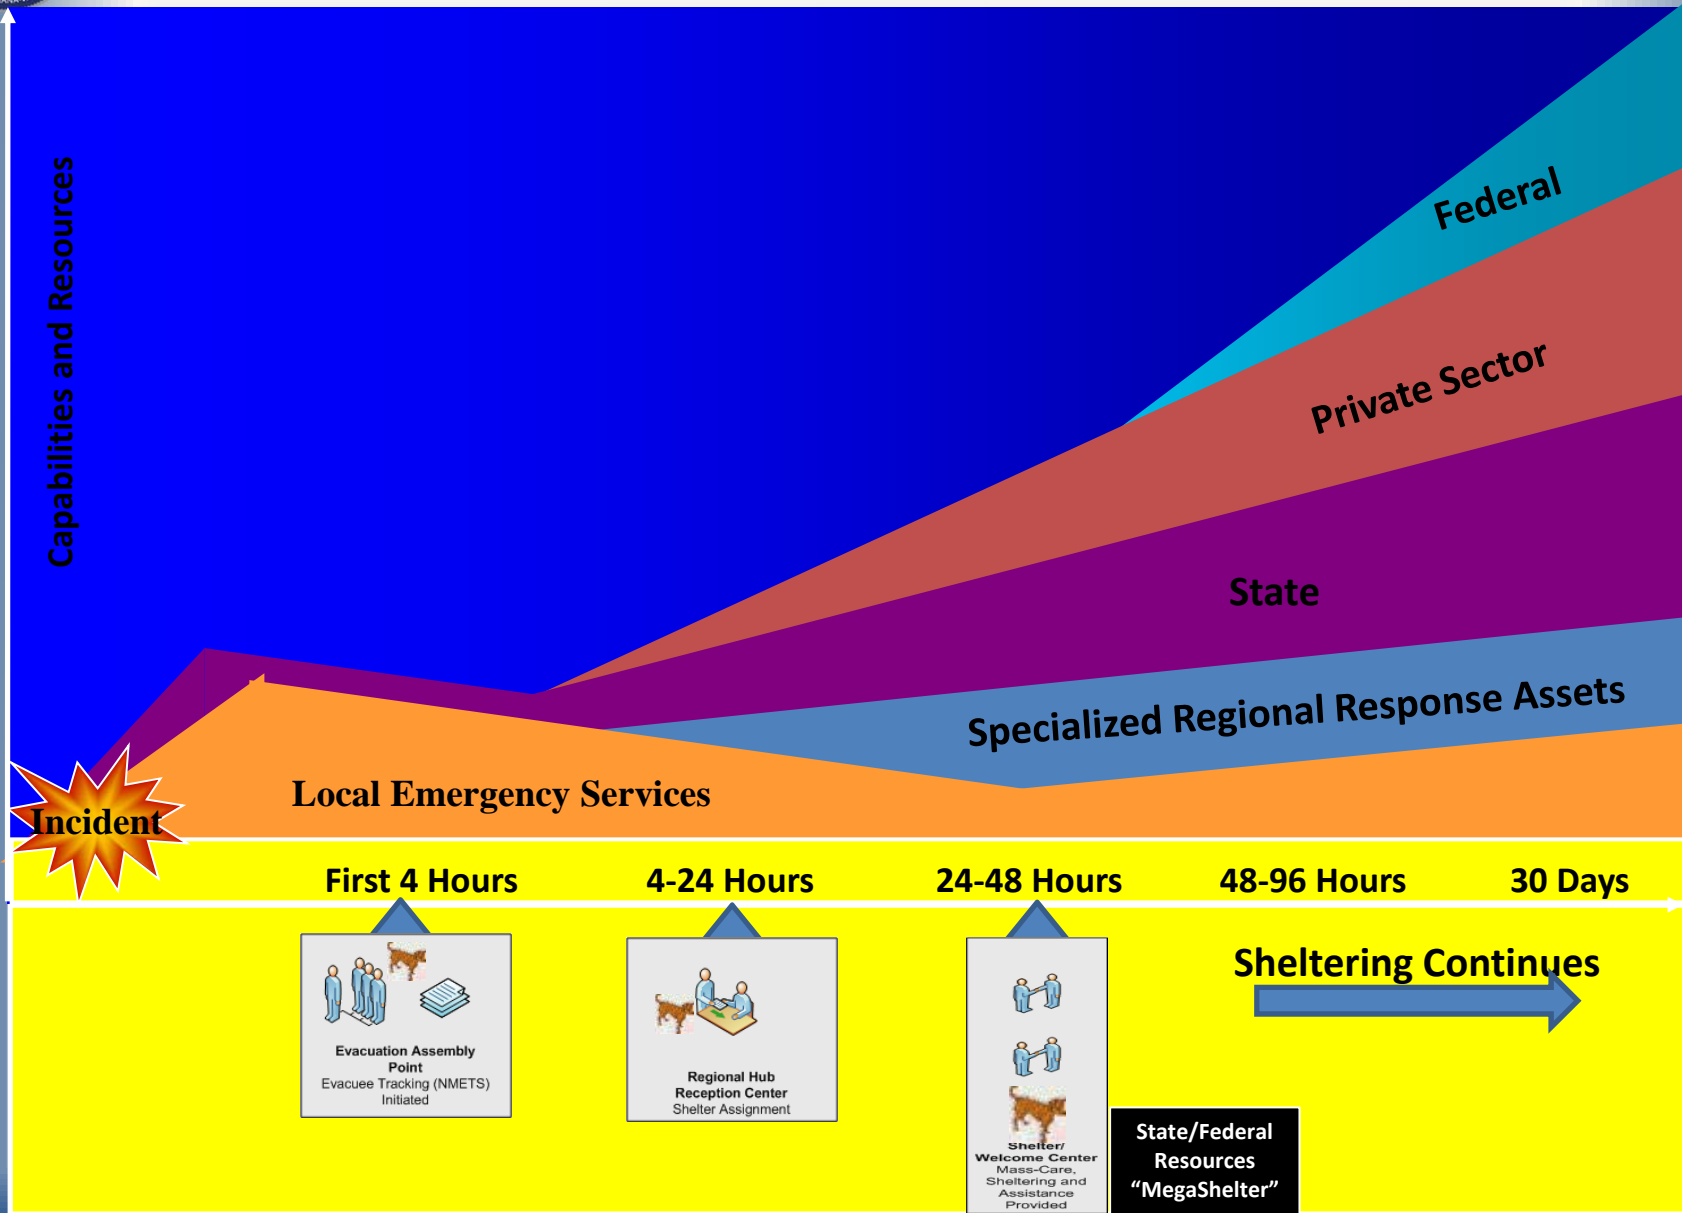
Capabilities and Resources

Federal

Private Sector

State

Specialized Regional Response Assets

Local Emergency Services

Incident

First 4 Hours

4-24 Hours

24-48 Hours

48-96 Hours

30 Days

Evacuation Assembly Point
Evacuee Tracking (NMETS) Initiated

Regional Hub Reception Center
Shelter Assignment

Shelter/ Welcome Center
Mass-Care, Sheltering and Assistance Provided

Sheltering Continues

State/Federal Resources "MegaShelter"